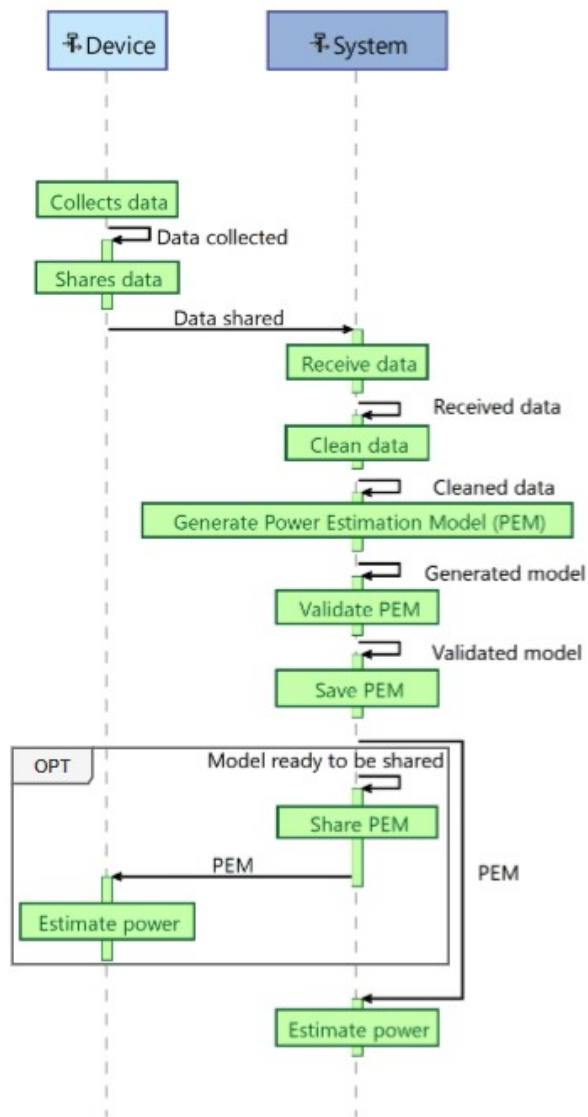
Device
System
Collects data
Data collected
Shares data
Data shared
Receive data
Received data
Clean data
Cleaned data
Generate Power Estimation Model (PEM)
Generated model
Validate PEM
Validated model
Save PEM
OPT
Model ready to be shared
Share PEM
PEM
PEM
Estimate power
Estimate power